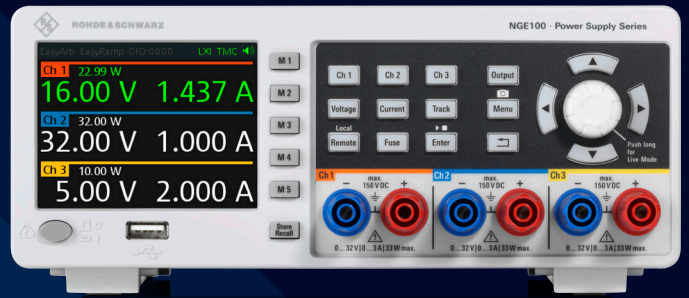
ROHDE&SCHWARZ

NGE100 · Power Supply Series

EasyArb EasyRamp DIO:0000 LXI TMC

Ch 1 22.99 W
16.00 V 1.437 A
Ch 2 32.00 W
32.00 V 1.000 A
Ch 3 10.00 W
5.00 V 2.000 A

M 1
M 2
M 3
M 4
M 5
Store Recall

Ch 1
Ch 2
Ch 3
Output
Voltage
Current
Track
Menu
Local
Remote
Fuse
Enter

Push long for Live Mode

Ch 1 max. 150 V DC
− +
0...32 V | 0...3 A | 33 W max.

Ch 2 max. 150 V DC
− +
0...32 V | 0...3 A | 33 W max.

Ch 3 max. 150 V DC
− +
0...32 V | 0...3 A | 33 W max.